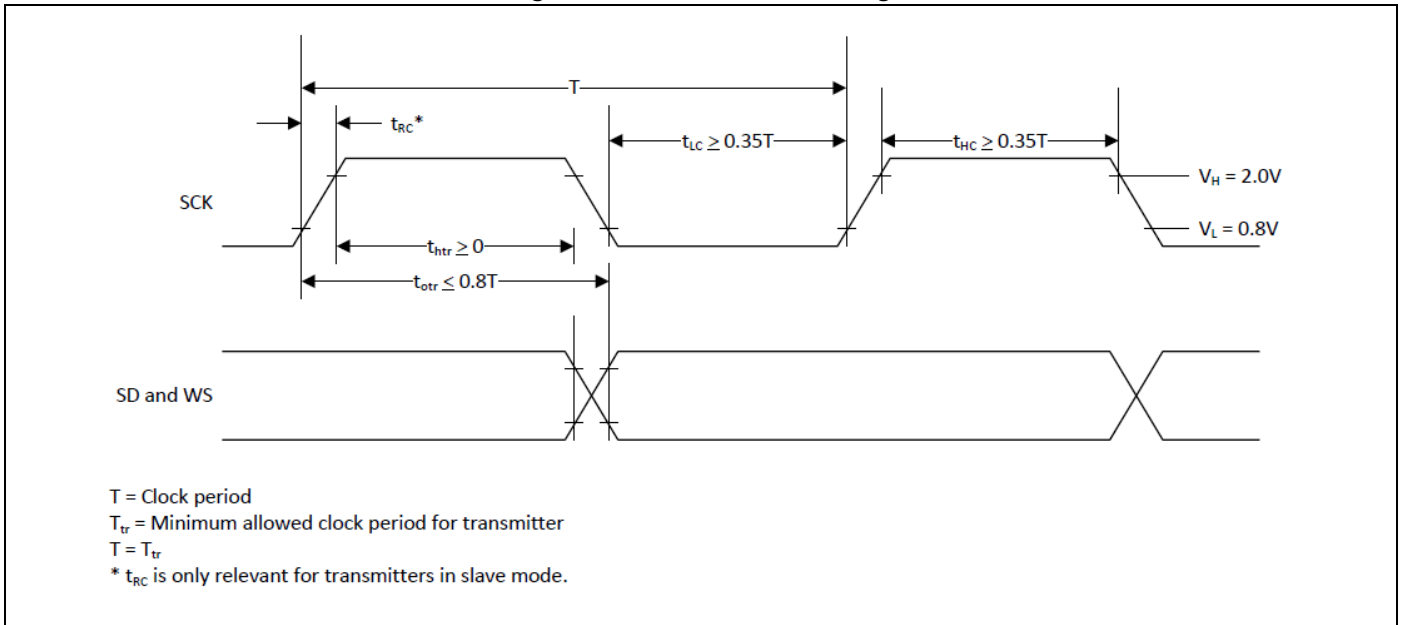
T

$t_{RC}$*

$t_{LC} \geq 0.35T$

$t_{HC} \geq 0.35T$

$V_H = 2.0V$

SCK

$V_L = 0.8V$

$t_{htr} \geq 0$

$t_{otr} \leq 0.8T$

SD and WS

T = Clock period
$T_{tr}$ = Minimum allowed clock period for transmitter
$T = T_{tr}$
* $t_{RC}$ is only relevant for transmitters in slave mode.